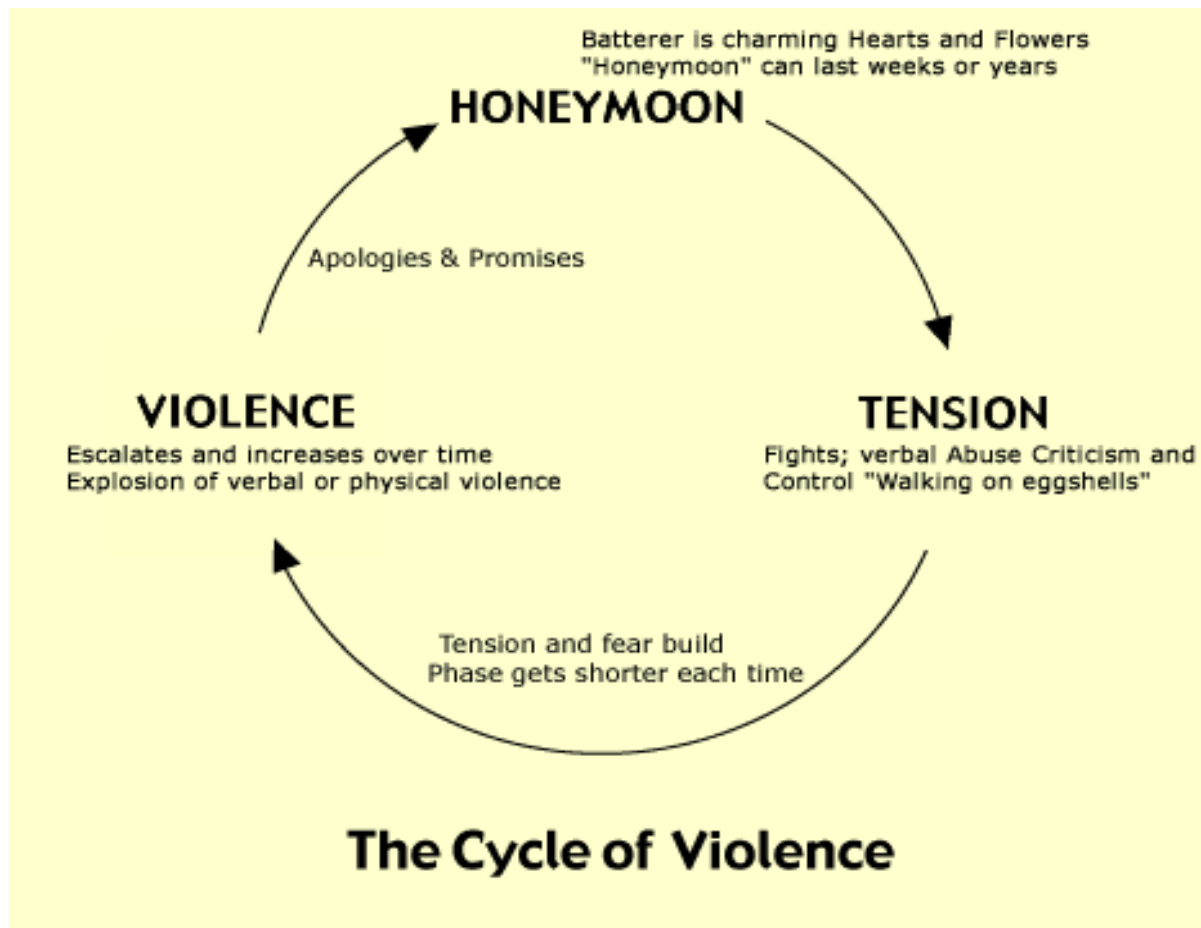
Batterer is charming Hearts and Flowers
"Honeymoon" can last weeks or years

HONEYMOON

Apologies & Promises

VIOLENCE
Escalates and increases over time
Explosion of verbal or physical violence

TENSION
Fights; verbal Abuse Criticism and
Control "Walking on eggshells"

Tension and fear build
Phase gets shorter each time

The Cycle of Violence